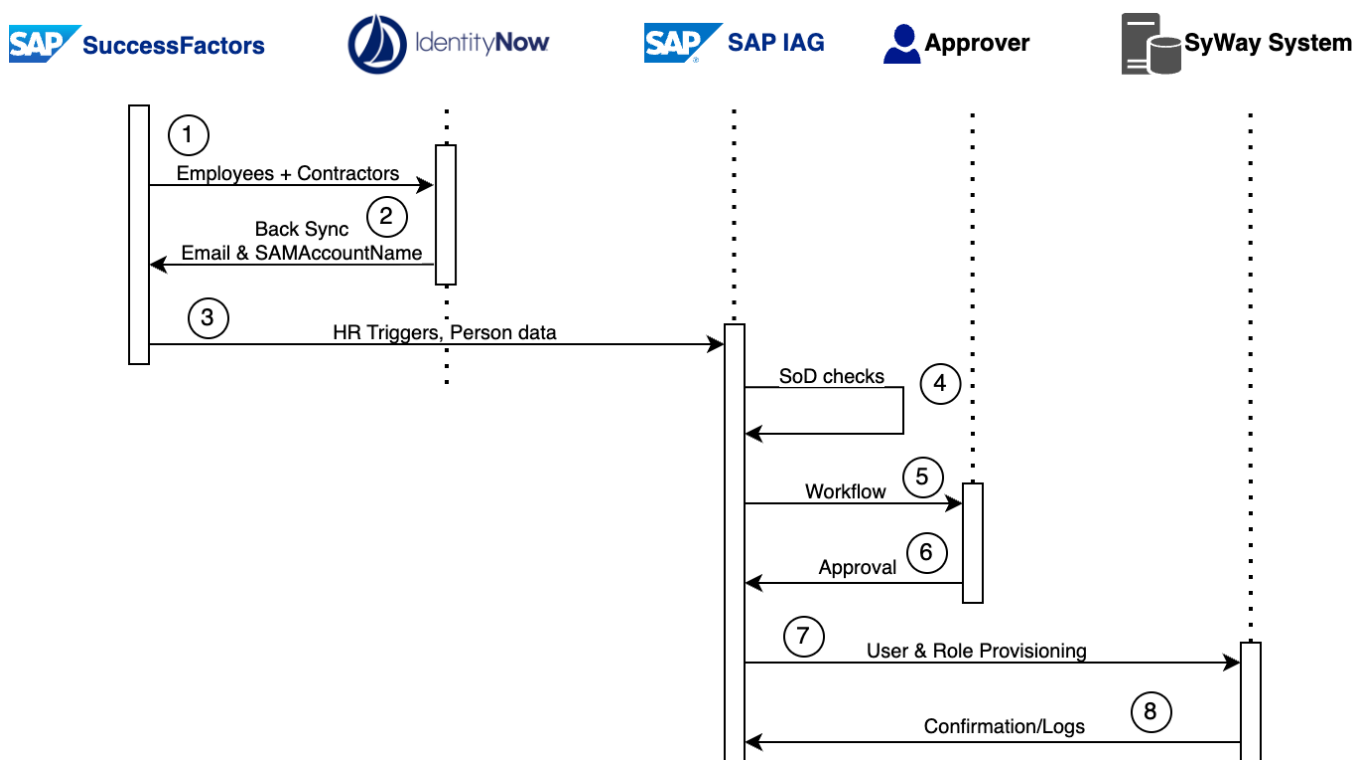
SAP SuccessFactors

IdentityNow

SAP SAP IAG

Approver

SyWay System

1

Employees + Contractors

Back Sync

2

Email & SAMAccountName

3

HR Triggers, Person data

SoD checks

4

5

Workflow

6

Approval

7

User & Role Provisioning

8

Confirmation/Logs